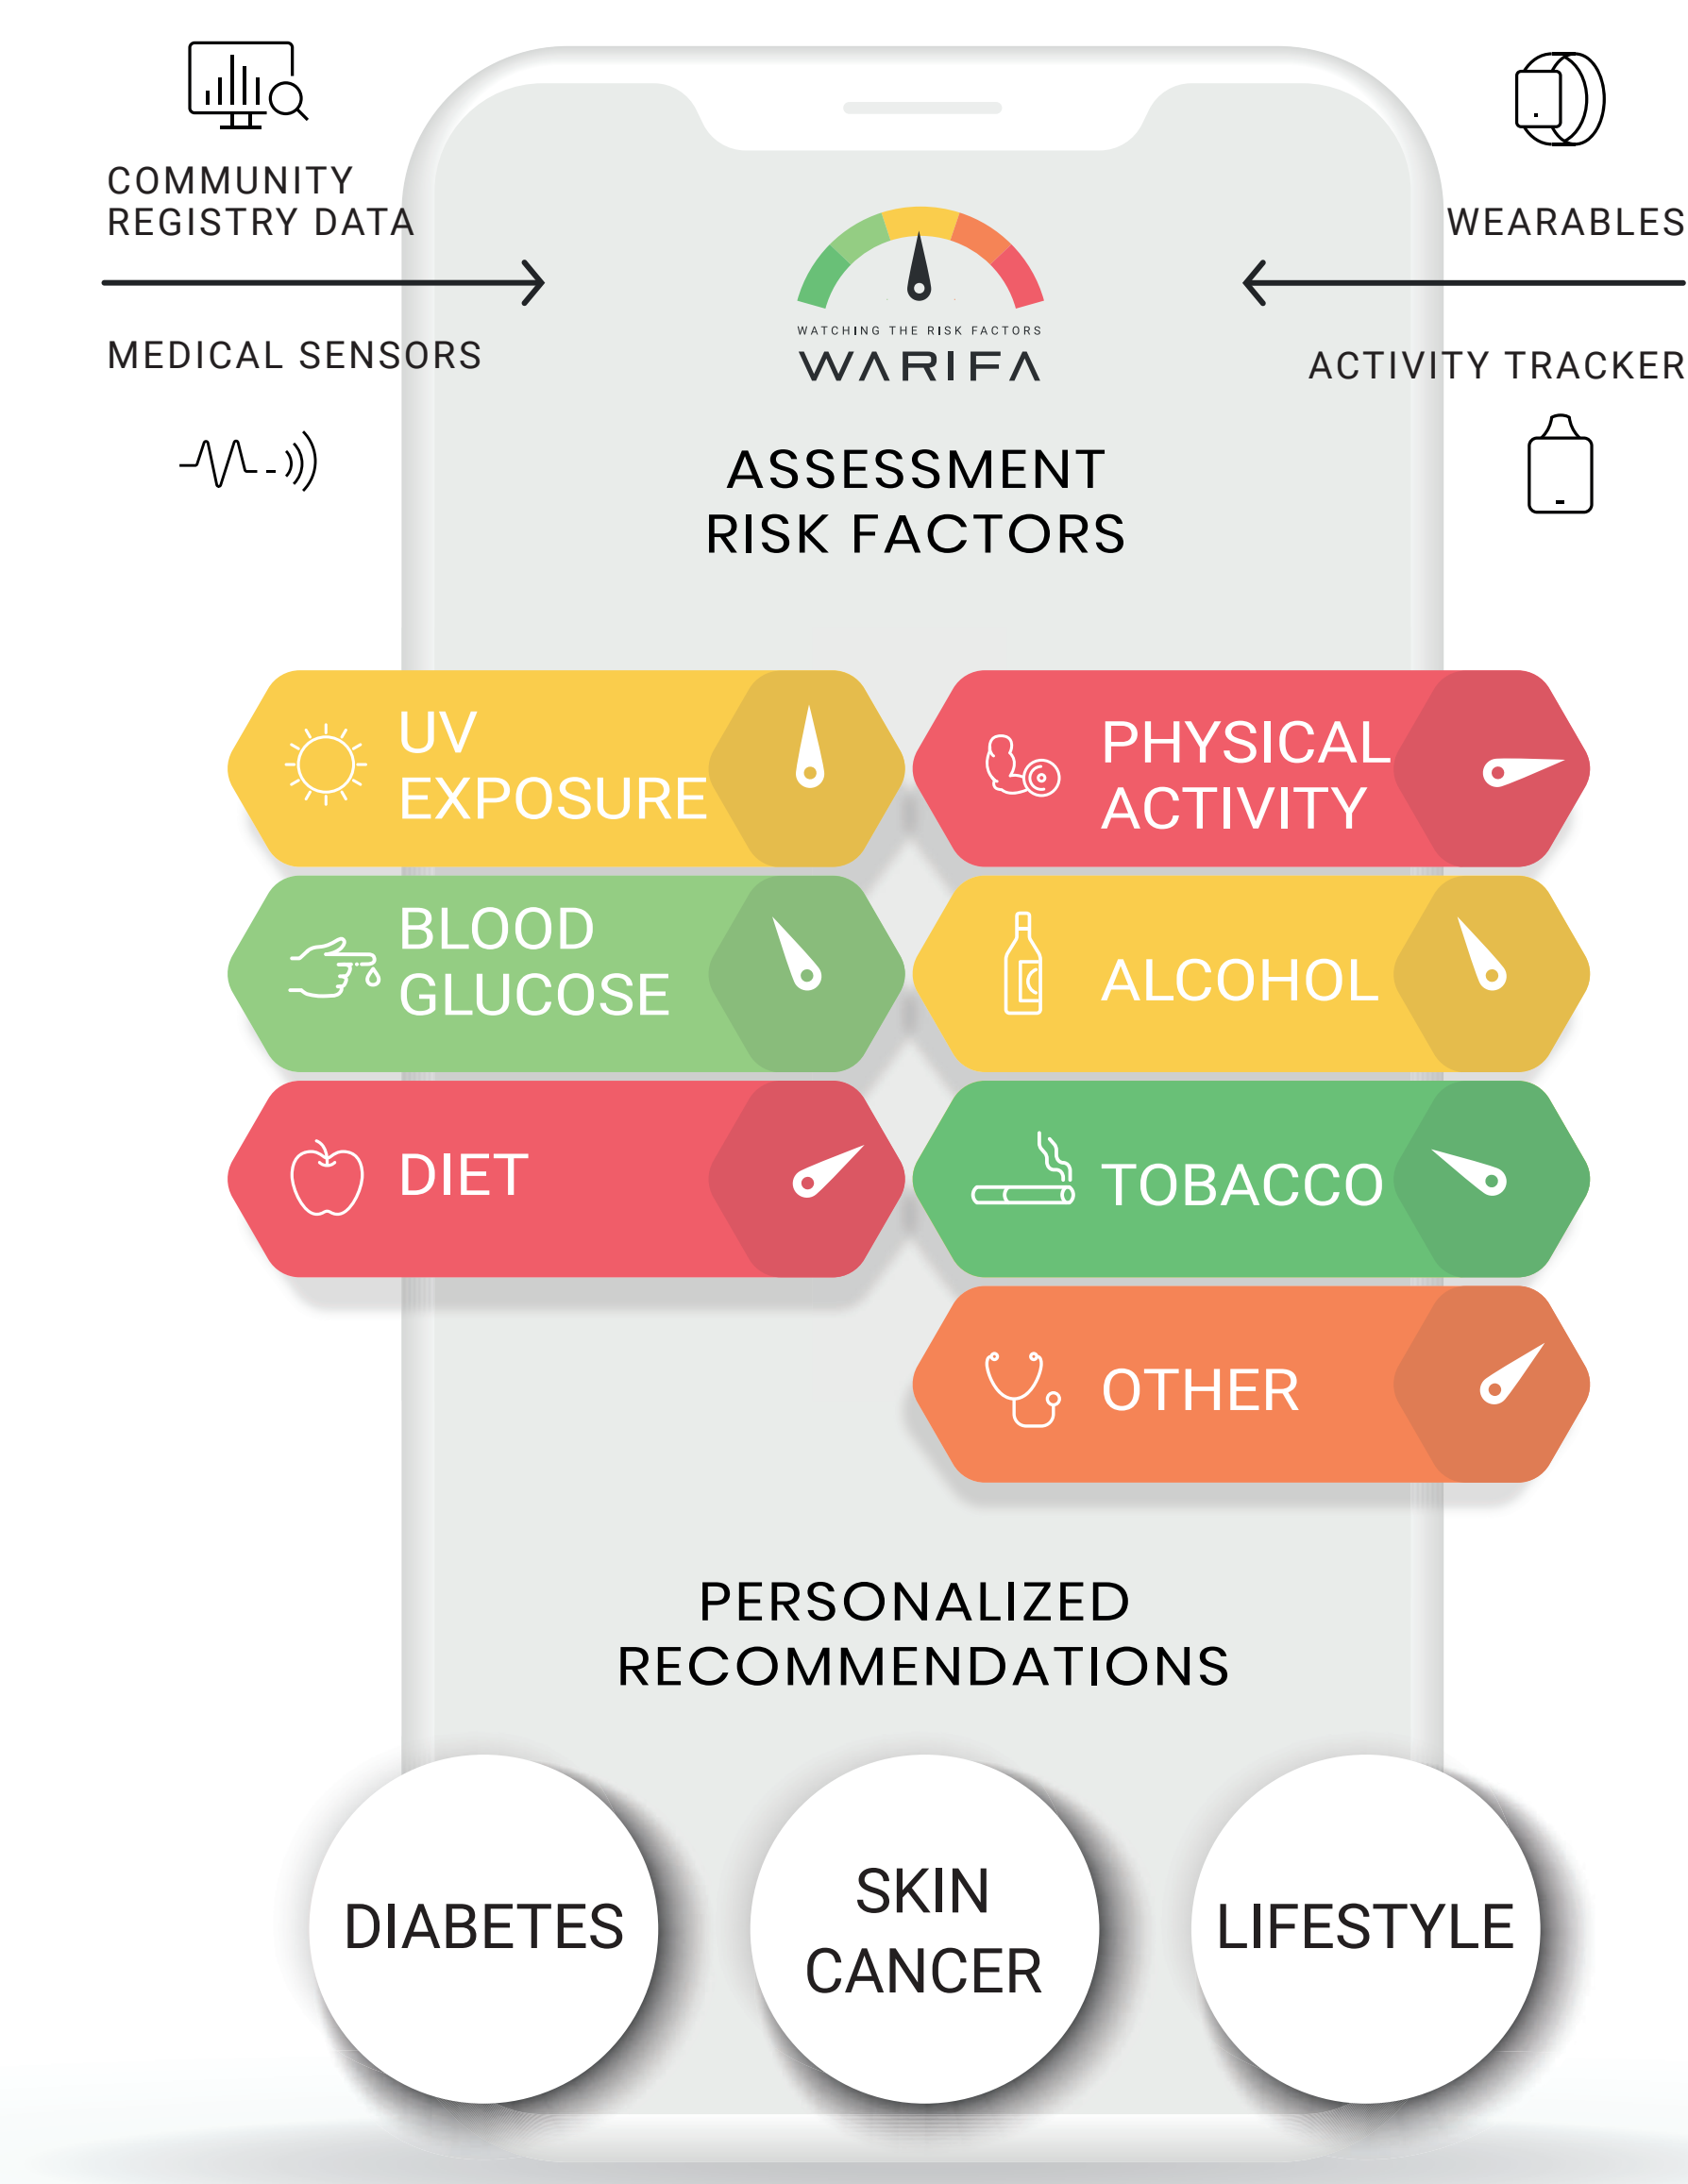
COMMUNITY REGISTRY DATA

MEDICAL SENSORS

WEARABLES

ACTIVITY TRACKER

WATCHING THE RISK FACTORS
WARIFA

ASSESSMENT
RISK FACTORS

UV EXPOSURE

PHYSICAL ACTIVITY

BLOOD GLUCOSE

ALCOHOL

DIET

TOBACCO

OTHER

PERSONALIZED
RECOMMENDATIONS

DIABETES

SKIN CANCER

LIFESTYLE